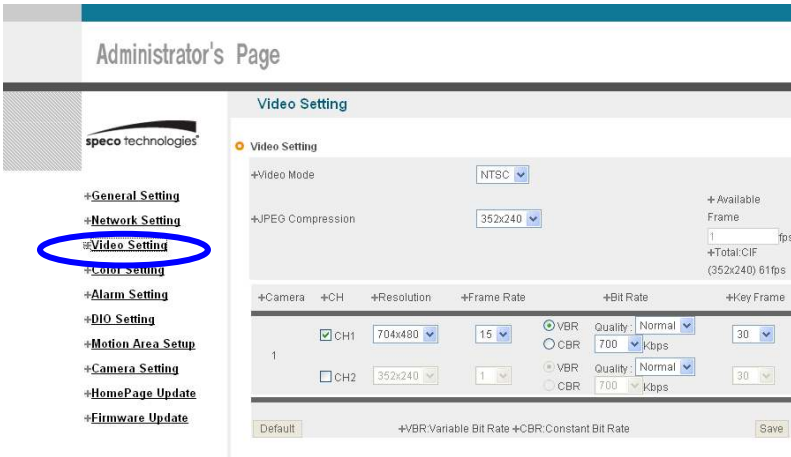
Administrator's Page

speco technologies

+General Setting
+Network Setting
+Video Setting
+Color Setting
+Alarm Setting
+DIO Setting
+Motion Area Setup
+Camera Setting
+HomePage Update
+Firmware Update

Video Setting

Video Setting

+Video Mode NTSC

+JPEG Compression 352x240

+Available Frame
1 fps
+Total:CIF (352x240) 61fps

| +Camera | +CH | +Resolution | +Frame Rate | +Bit Rate | +Key Frame |
|---|---|---|---|---|---|
| 1 | CH1 | 704x480 | 15 | VBR Quality: Normal / CBR 700 Kbps | 30 |
| | CH2 | 352x240 | 1 | VBR Quality: Normal / CBR 700 Kbps | 30 |

Default
+VBR:Variable Bit Rate +CBR:Constant Bit Rate
Save